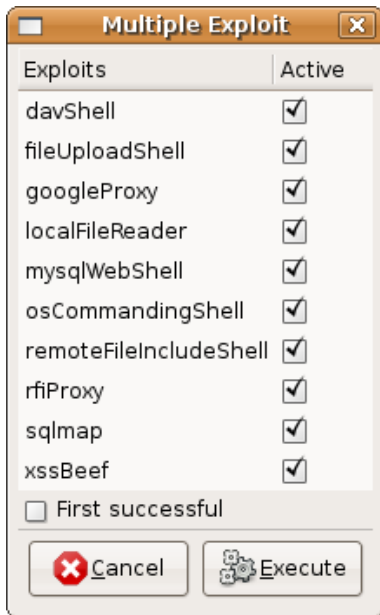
Multiple Exploit

| Exploits | Active |
|---|---|
| davShell | ☑ |
| fileUploadShell | ☑ |
| googleProxy | ☑ |
| localFileReader | ☑ |
| mysqlWebShell | ☑ |
| osCommandingShell | ☑ |
| remoteFileIncludeShell | ☑ |
| rfiProxy | ☑ |
| sqlmap | ☑ |
| xssBeef | ☑ |

☐ First successful

Cancel
Execute